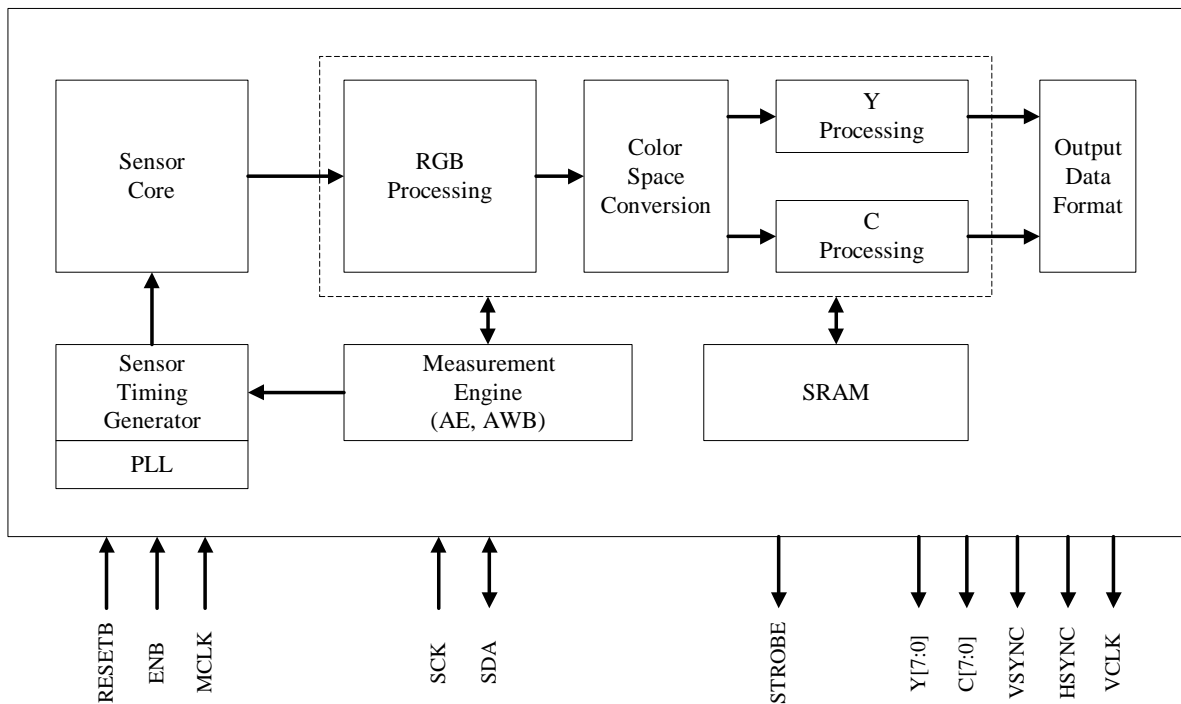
Sensor Core

RGB Processing

Color Space Conversion

Y Processing

C Processing

Output Data Format

Sensor Timing Generator

PLL

Measurement Engine (AE, AWB)

SRAM

RESETB
ENB
MCLK
SCK
SDA
STROBE
Y[7:0]
C[7:0]
VSYNC
HSYNC
VCLK